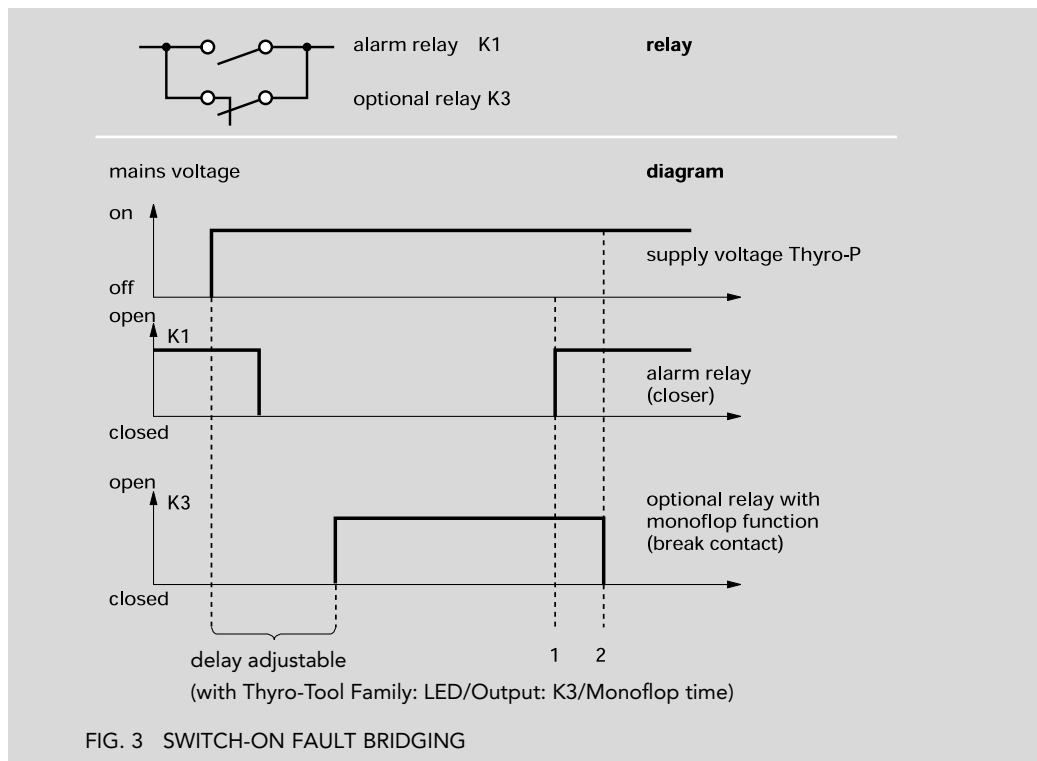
alarm relay K1

relay

optional relay K3

mains voltage

diagram

on

off

supply voltage Thyro-P

open

K1

alarm relay (closer)

closed

open

K3

optional relay with monoflop function (break contact)

closed

1 2

delay adjustable

(with Thyro-Tool Family: LED/Output: K3/Monoflop time)

FIG. 3 SWITCH-ON FAULT BRIDGING